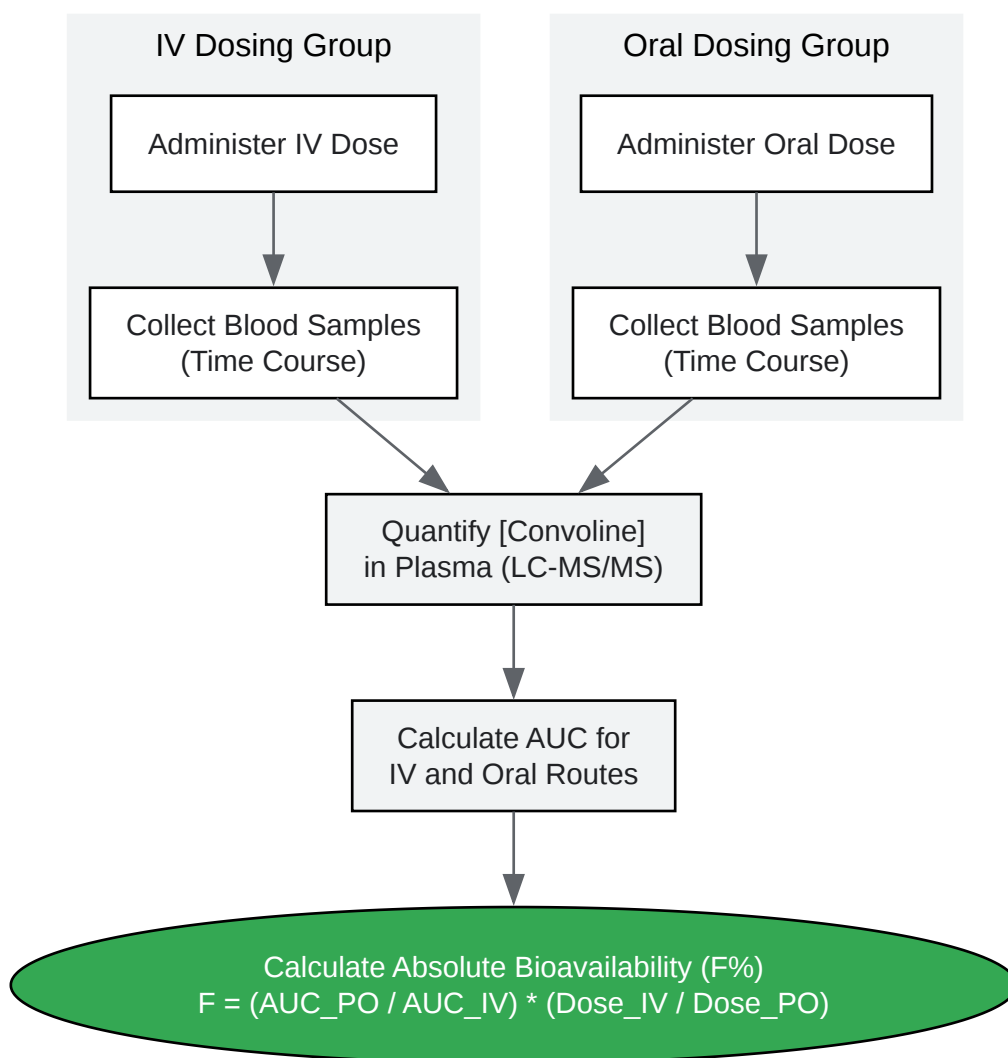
IV Dosing Group

Administer IV Dose

Collect Blood Samples (Time Course)

Oral Dosing Group

Administer Oral Dose

Collect Blood Samples (Time Course)

Quantify [Convoline] in Plasma (LC-MS/MS)

Calculate AUC for IV and Oral Routes

Calculate Absolute Bioavailability (F%)
F = (AUC_PO / AUC_IV) * (Dose_IV / Dose_PO)